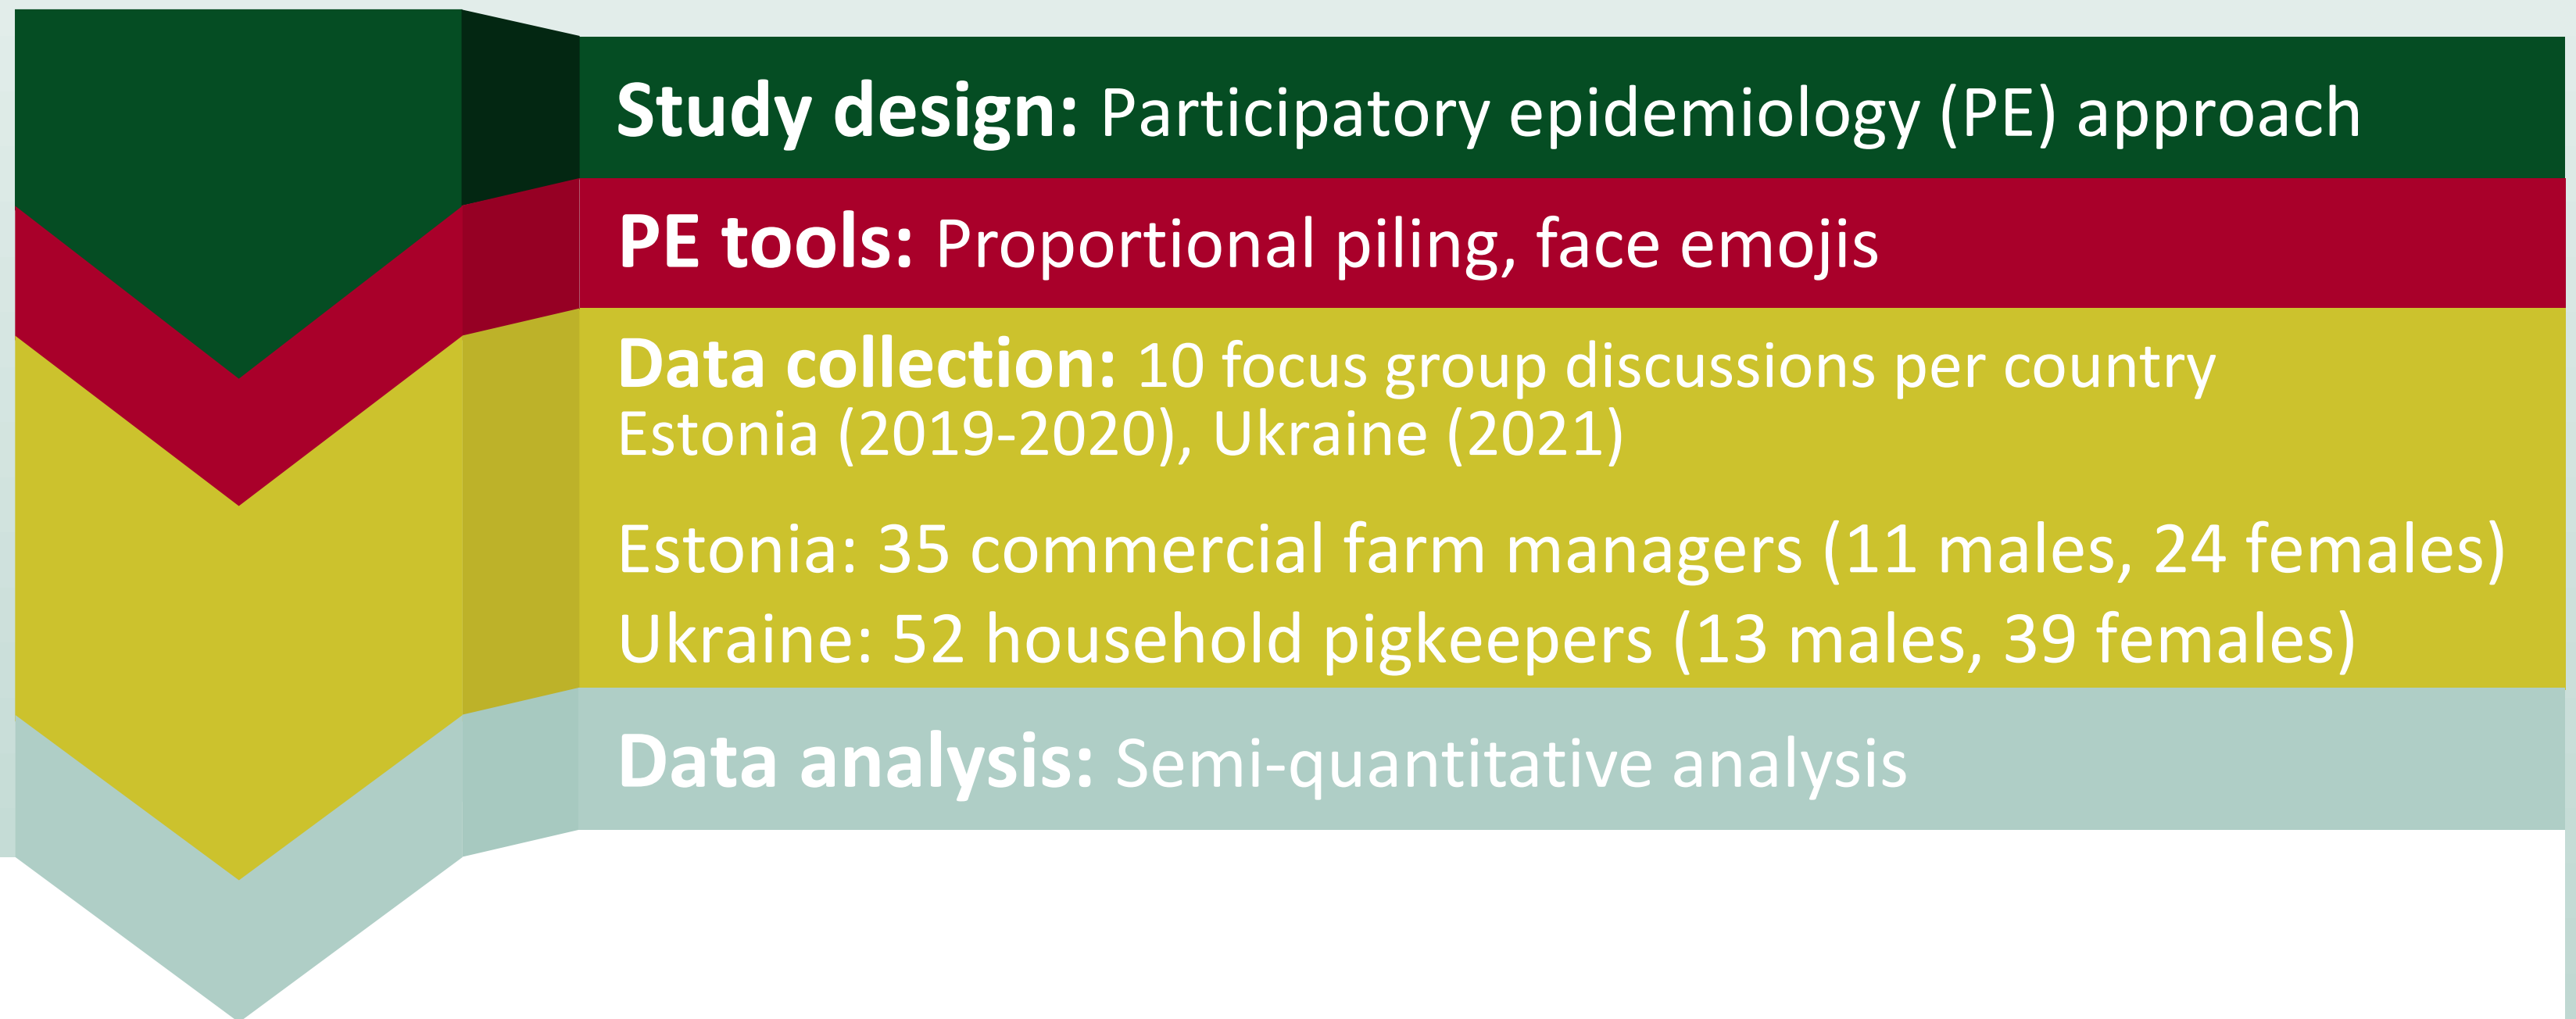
**Study design:** Participatory epidemiology (PE) approach

**PE tools:** Proportional piling, face emojis

**Data collection:** 10 focus group discussions per country
Estonia (2019-2020), Ukraine (2021)

Estonia: 35 commercial farm managers (11 males, 24 females)
Ukraine: 52 household pigkeepers (13 males, 39 females)

**Data analysis:** Semi-quantitative analysis